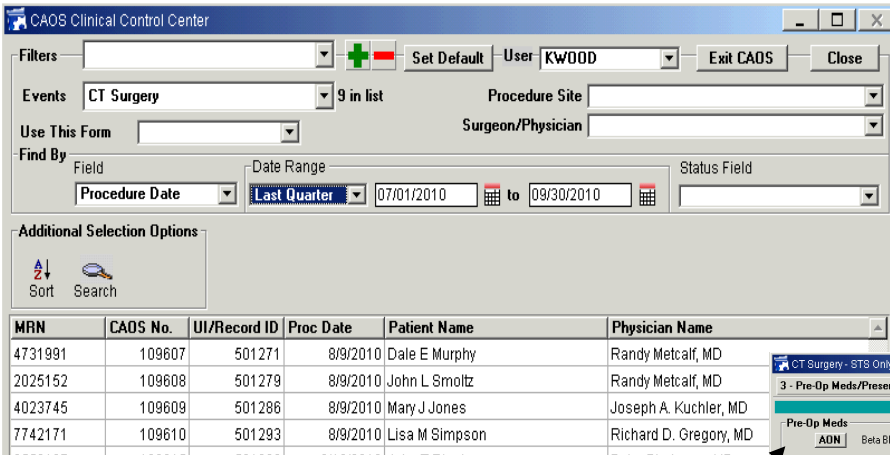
CAOS Clinical Control Center

Filters

Set Default

User KWOOD

Exit CAOS

Close

Events CT Surgery

9 in list

Procedure Site

Use This Form

Surgeon/Physician

Find By

Field

Procedure Date

Date Range

Last Quarter

07/01/2010 to 09/30/2010

Status Field

Additional Selection Options

Sort

Search

| MRN | CAOS No. | UI/Record ID | Proc Date | Patient Name | Physician Name |
|---|---|---|---|---|---|
| 4731991 | 109607 | 501271 | 8/9/2010 | Dale E Murphy | Randy Metcalf, MD |
| 2025152 | 109608 | 501279 | 8/9/2010 | John L Smoltz | Randy Metcalf, MD |
| 4023745 | 109609 | 501286 | 8/9/2010 | Mary J Jones | Joseph A. Kuchler, MD |
| 7742171 | 109610 | 501293 | 8/9/2010 | Lisa M Simpson | Richard D. Gregory, MD |

CT Surgery - STS Only

3 - Pre-Op Meds/Prese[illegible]

Pre-Op Meds

AON

Beta Bl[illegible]